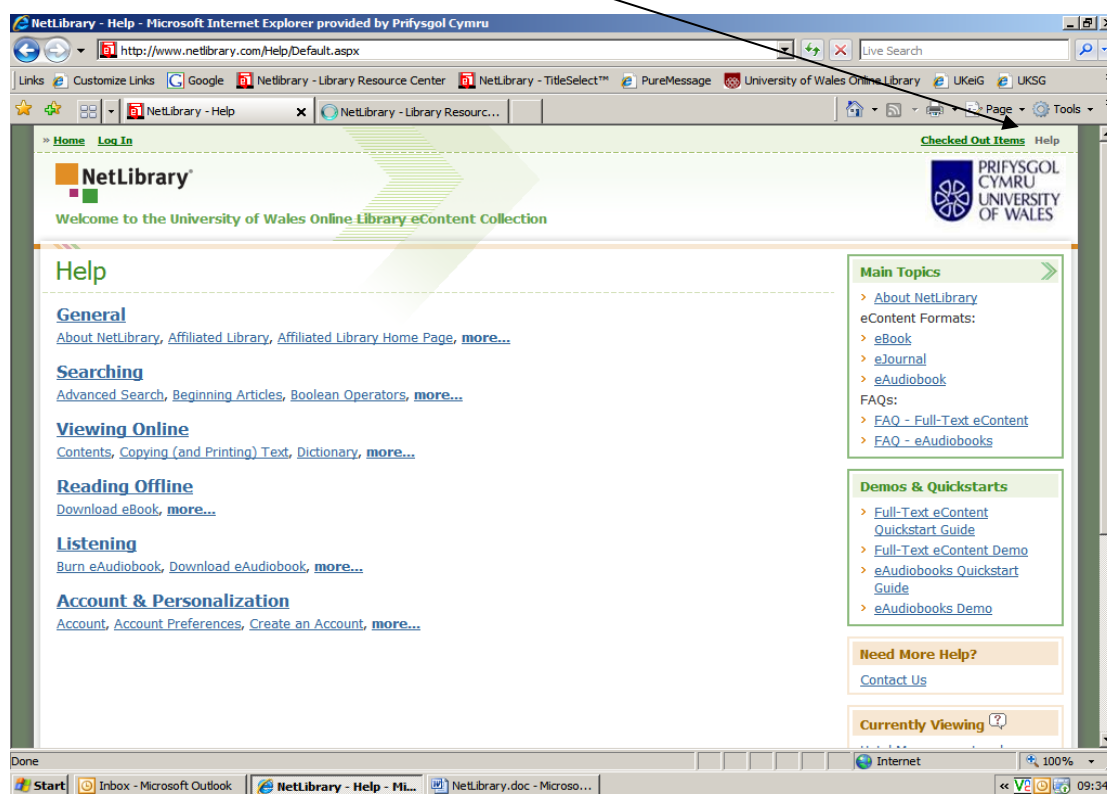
NetLibrary - Help - Microsoft Internet Explorer provided by Prifysgol Cymru

http://www.netlibrary.com/Help/Default.aspx

Live Search

Links Customize Links Google Netlibrary - Library Resource Center NetLibrary - TitleSelect™ PureMessage University of Wales Online Library UKeiG UKSG

NetLibrary - Help NetLibrary - Library Resourc...

Page Tools

» Home Log In

Checked Out Items Help

NetLibrary®

Welcome to the University of Wales Online Library eContent Collection

PRIFYSGOL CYMRU UNIVERSITY OF WALES

Help

General
About NetLibrary, Affiliated Library, Affiliated Library Home Page, more...

Searching
Advanced Search, Beginning Articles, Boolean Operators, more...

Viewing Online
Contents, Copying (and Printing) Text, Dictionary, more...

Reading Offline
Download eBook, more...

Listening
Burn eAudiobook, Download eAudiobook, more...

Account & Personalization
Account, Account Preferences, Create an Account, more...

Main Topics
› About NetLibrary
eContent Formats:
› eBook
› eJournal
› eAudiobook
FAQs:
› FAQ - Full-Text eContent
› FAQ - eAudiobooks

Demos & Quickstarts
› Full-Text eContent Quickstart Guide
› Full-Text eContent Demo
› eAudiobooks Quickstart Guide
› eAudiobooks Demo

Need More Help?
Contact Us

Currently Viewing

Done Internet 100%

Start Inbox - Microsoft Outlook NetLibrary - Help - Mi... NetLibrary.doc - Microso... 09:34